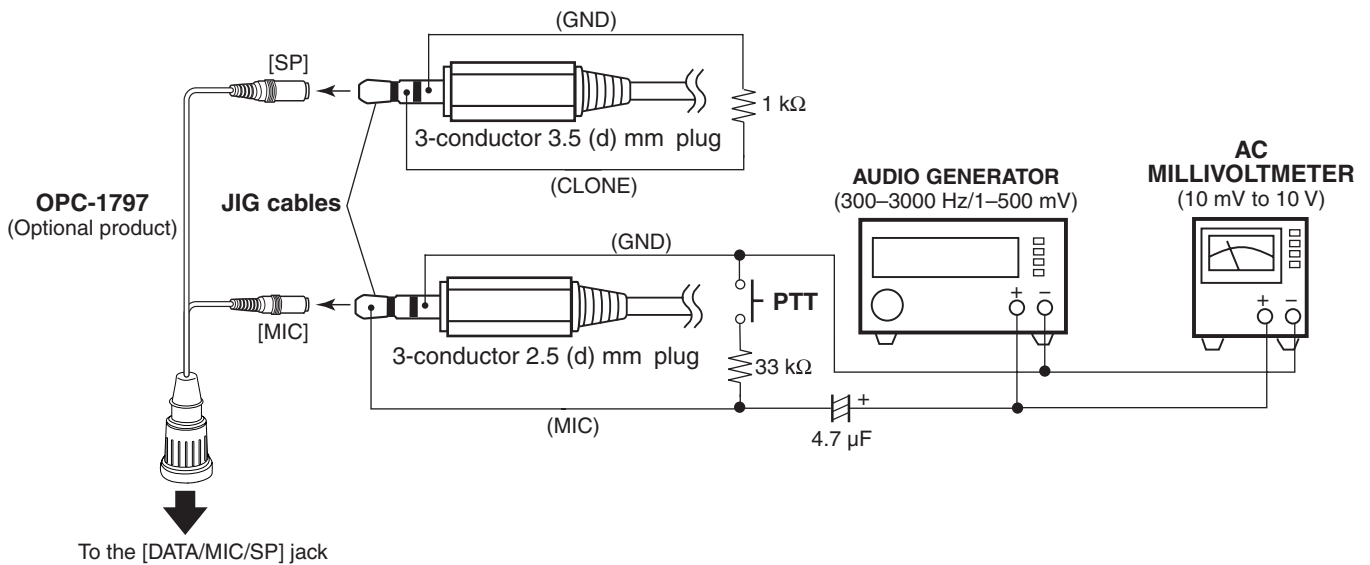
(GND)

[SP]

1 kΩ

3-conductor 3.5 (d) mm plug

(CLONE)

OPC-1797
(Optional product)

JIG cables

AUDIO GENERATOR
(300–3000 Hz/1–500 mV)

AC
MILLIVOLTMETER
(10 mV to 10 V)

(GND)

PTT

[MIC]

3-conductor 2.5 (d) mm plug

33 kΩ

+ −

+ −

(MIC)

+

4.7 μF

To the [DATA/MIC/SP] jack